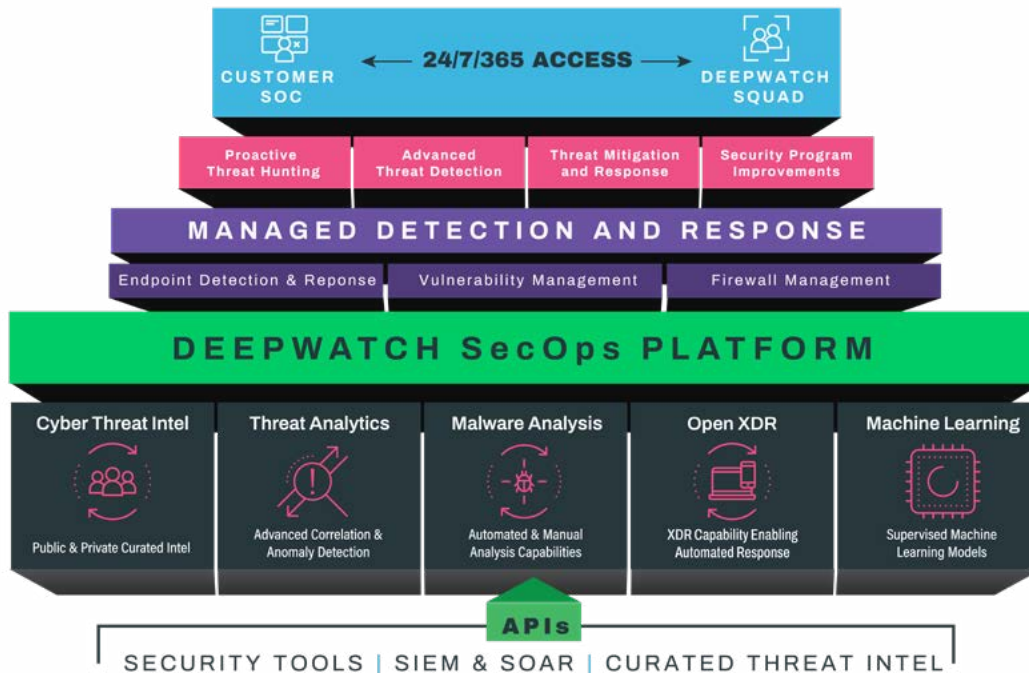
CUSTOMER SOC

24/7/365 ACCESS

DEEPWATCH SQUAD

Proactive Threat Hunting

Advanced Threat Detection

Threat Mitigation and Response

Security Program Improvements

MANAGED DETECTION AND RESPONSE

Endpoint Detection & Reponse

Vulnerability Management

Firewall Management

DEEPWATCH SecOps PLATFORM

Cyber Threat Intel

Public & Private Curated Intel

Threat Analytics

Advanced Correlation & Anomaly Detection

Malware Analysis

Automated & Manual Analysis Capabilities

Open XDR

XDR Capability Enabling Automated Response

Machine Learning

Supervised Machine Learning Models

APIs

SECURITY TOOLS | SIEM & SOAR | CURATED THREAT INTEL